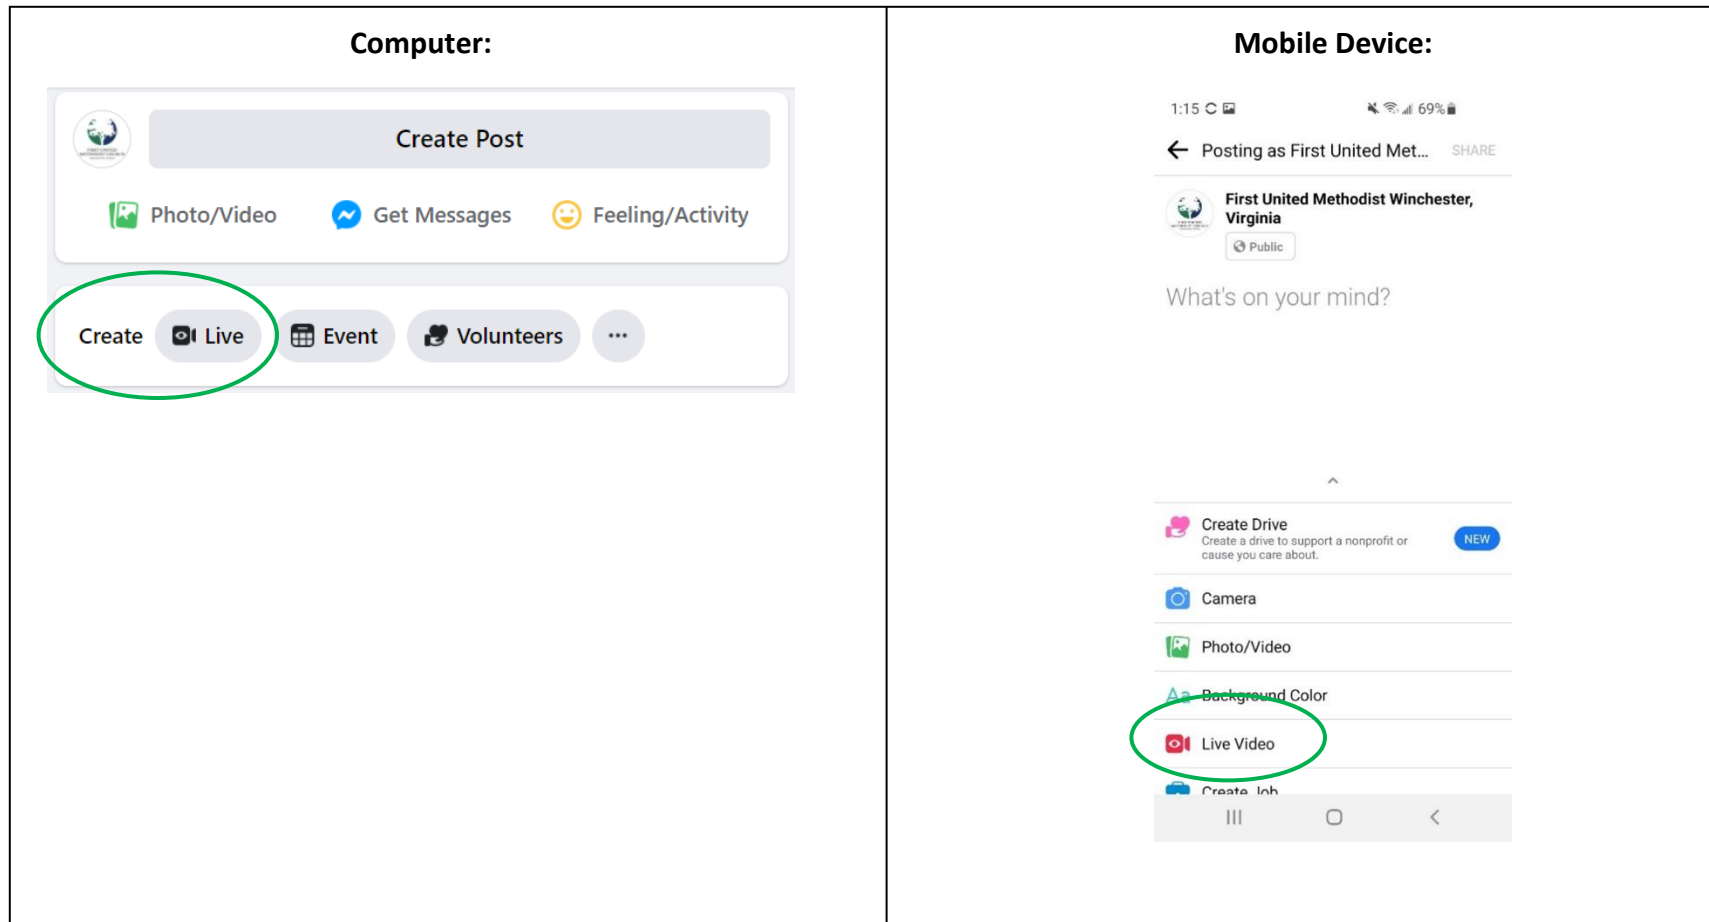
| Computer: | Mobile Device: |
|---|---|
| Create Post<br>Photo/Video Get Messages Feeling/Activity<br>Create Live Event Volunteers ··· | 1:15 69%<br>Posting as First United Met... SHARE<br>First United Methodist Winchester, Virginia<br>Public<br>What's on your mind?<br>Create Drive<br>Create a drive to support a nonprofit or cause you care about. NEW<br>Camera<br>Photo/Video<br>Background Color<br>Live Video<br>Create Job |